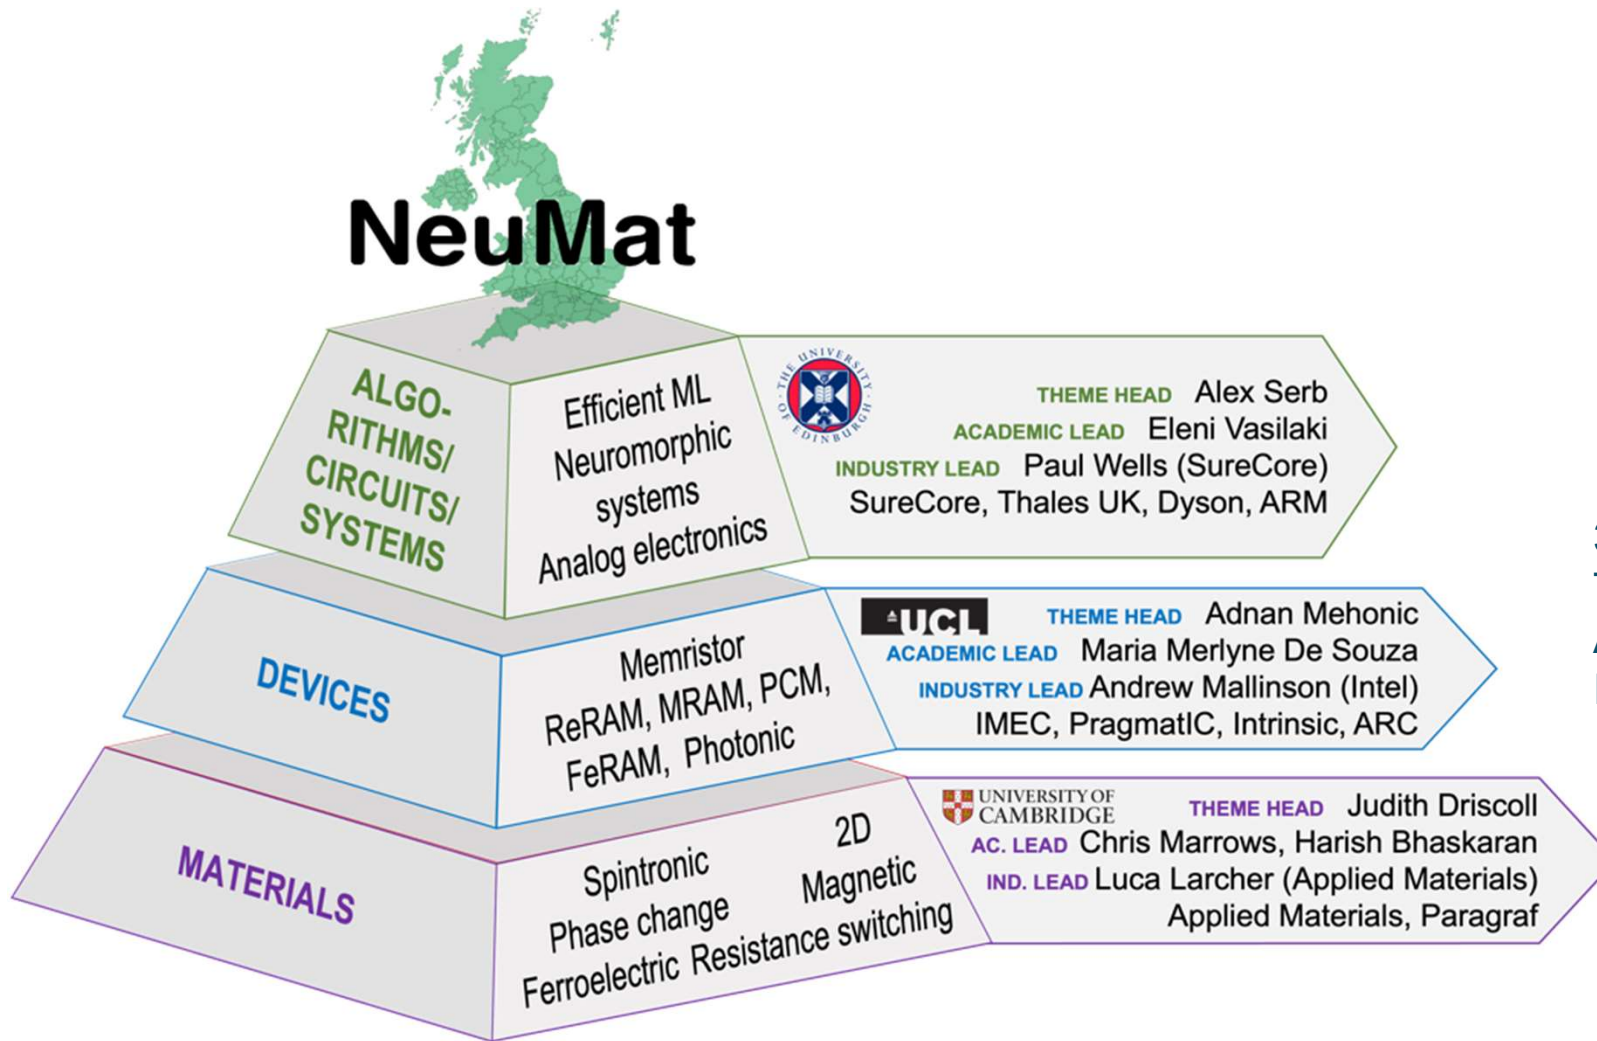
NeuMat

ALGO-RITHMS/ CIRCUITS/ SYSTEMS

Efficient ML
Neuromorphic systems
Analog electronics

THE UNIVERSITY OF EDINBURGH

THEME HEAD Alex Serb
ACADEMIC LEAD Eleni Vasilaki
INDUSTRY LEAD Paul Wells (SureCore)
SureCore, Thales UK, Dyson, ARM

DEVICES

Memristor
ReRAM, MRAM, PCM,
FeRAM, Photonic

UCL

THEME HEAD Adnan Mehonic
ACADEMIC LEAD Maria Merlyne De Souza
INDUSTRY LEAD Andrew Mallinson (Intel)
IMEC, PragmatIC, Intrinsic, ARC

MATERIALS

Spintronic
Phase change
Ferroelectric
2D
Magnetic
Resistance switching

UNIVERSITY OF CAMBRIDGE

THEME HEAD Judith Driscoll
AC. LEAD Chris Marrows, Harish Bhaskaran
IND. LEAD Luca Larcher (Applied Materials)
Applied Materials, Paragraf